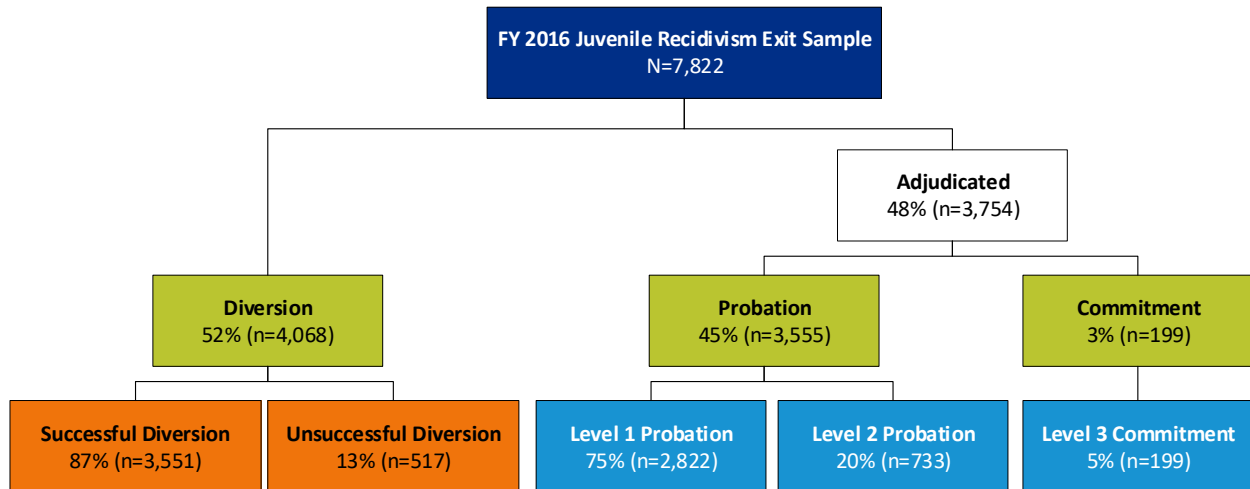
FY 2016 Juvenile Recidivism Exit Sample
N=7,822

Adjudicated
48% (n=3,754)

Diversion
52% (n=4,068)

Probation
45% (n=3,555)

Commitment
3% (n=199)

Successful Diversion
87% (n=3,551)

Unsuccessful Diversion
13% (n=517)

Level 1 Probation
75% (n=2,822)

Level 2 Probation
20% (n=733)

Level 3 Commitment
5% (n=199)